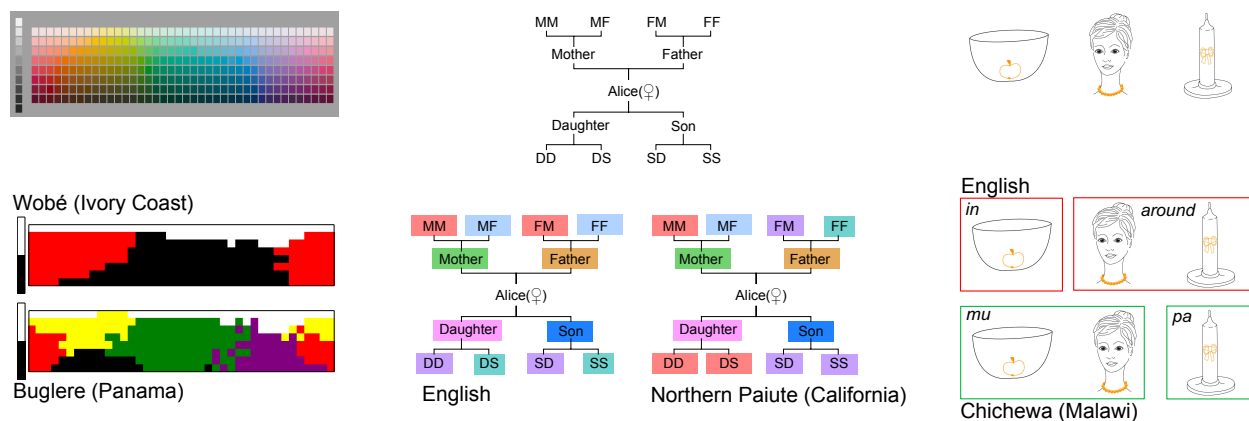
MM MF FM FF
Mother Father
Alice(♀)
Daughter Son
DD DS SD SS

Wobé (Ivory Coast)

Buglere (Panama)

MM MF FM FF
Mother Father
Alice(♀)
Daughter Son
DD DS SD SS
English

MM MF FM FF
Mother Father
Alice(♀)
Daughter Son
DD DS SD SS
Northern Paiute (California)

English
in
around

mu
pa
Chichewa (Malawi)